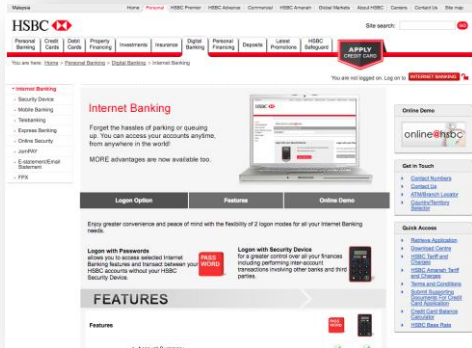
Malaysia

Home | Personal | HSBC Premier | HSBC Advance | Commercial | HSBC Amanah | Global Markets | About HSBC | Careers | Contact Us | Site map

HSBC

Site search:

Personal Banking | Credit Cards | Debit Cards | Property Financing | Investments | Insurance | Digital Banking | Personal Financing | Deposits | Latest Promotions | HSBC Safeguard

APPLY CREDIT CARD

You are here: Home > Personal Banking > Digital Banking > Internet Banking

You are not logged on. Log on to INTERNET BANKING

Internet Banking
Security Device
Mobile Banking
Telebanking
Express Banking
Online Security
JomPAY
E-statement/Email Statement
FPX

Internet Banking

Forget the hassles of parking or queuing up. You can access your accounts anytime, from anywhere in the world!

MORE advantages are now available too.

Logon Option | Features | Online Demo

Enjoy greater convenience and peace of mind with the flexibility of 2 logon modes for all your Internet Banking needs.

Logon with Passwords
allows you to access selected Internet Banking features and transact between your HSBC accounts without your HSBC Security Device.

PASS WORD

Logon with Security Device
for a greater control over all your finances including performing inter-account transactions involving other banks and third parties.

FEATURES

Features

Online Demo

online@hsbc

Get in Touch
Contact Numbers
Contact Us
ATM/Branch Locator
Country/Territory Selector

Quick Access
Retrieve Application
Download Centre
HSBC Tariff and Charges
HSBC Amanah Tariff and Charges
Terms and Conditions
Submit Supporting Documents For Credit Card Application
Credit Card Balance Calculator
HSBC Base Rate